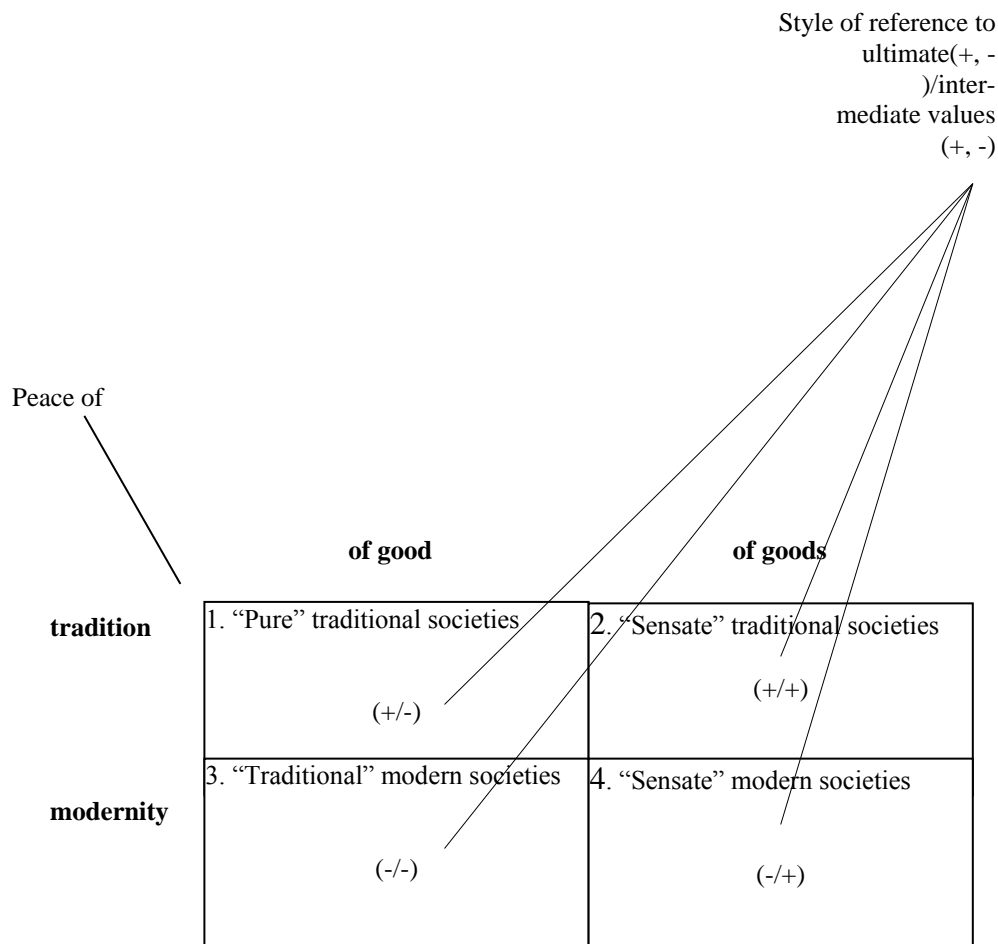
Style of reference to ultimate(+, -)/intermediate values (+, -)

Peace of

| | of good | of goods |
|---|---|---|
| tradition | 1. "Pure" traditional societies (+/-) | 2. "Sensate" traditional societies (+/+) |
| modernity | 3. "Traditional" modern societies (-/-) | 4. "Sensate" modern societies (-/+) |